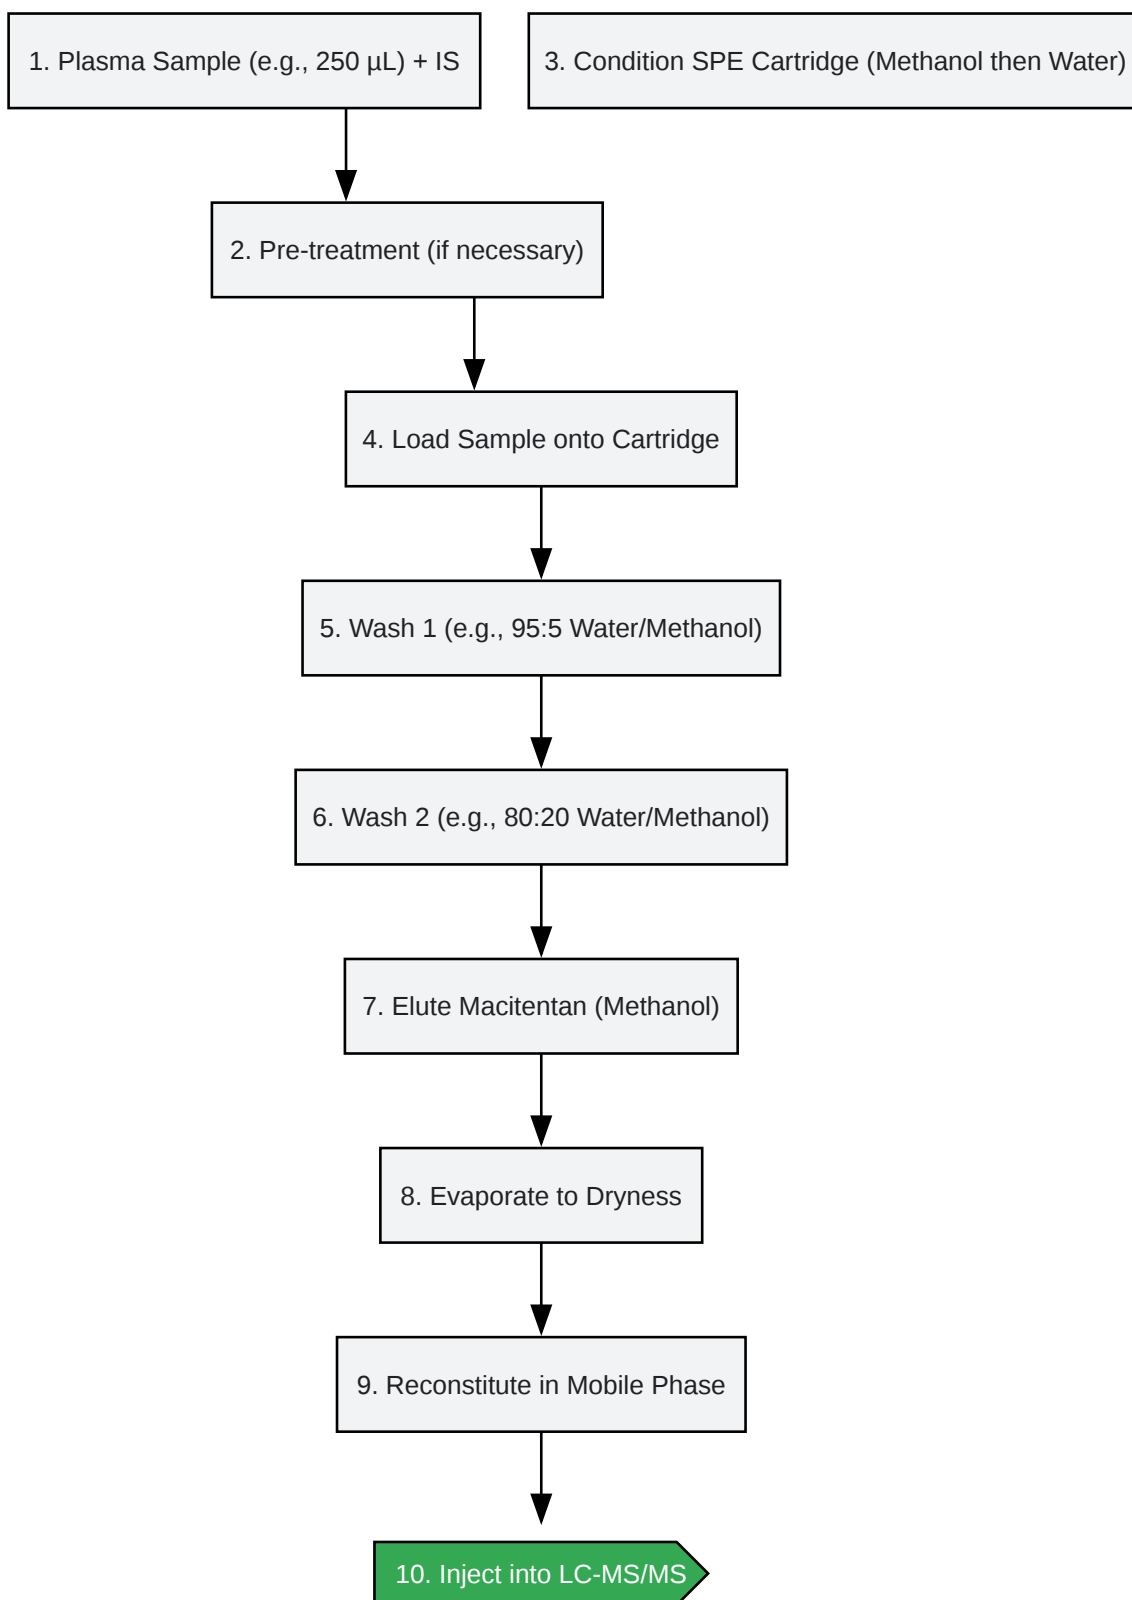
1. Plasma Sample (e.g., 250 µL) + IS

3. Condition SPE Cartridge (Methanol then Water)

2. Pre-treatment (if necessary)

4. Load Sample onto Cartridge

5. Wash 1 (e.g., 95:5 Water/Methanol)

6. Wash 2 (e.g., 80:20 Water/Methanol)

7. Elute Macitentan (Methanol)

8. Evaporate to Dryness

9. Reconstitute in Mobile Phase

10. Inject into LC-MS/MS